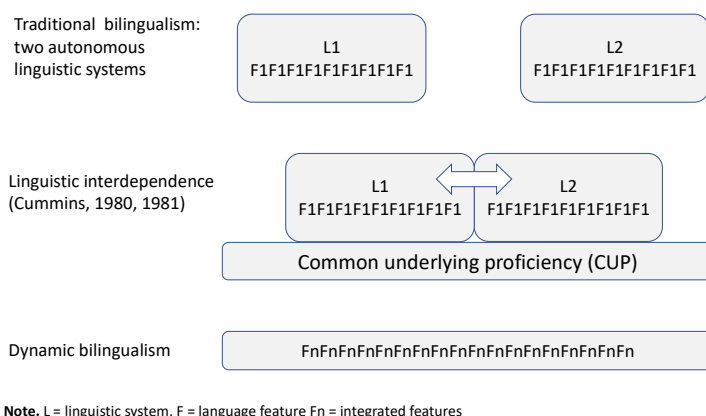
Traditional bilingualism: two autonomous linguistic systems

L1
F1F1F1F1F1F1F1F1F1

L2
F1F1F1F1F1F1F1F1F1

Linguistic interdependence (Cummins, 1980, 1981)

L1
F1F1F1F1F1F1F1F1F1

L2
F1F1F1F1F1F1F1F1F1

Common underlying proficiency (CUP)

Dynamic bilingualism

FnFnFnFnFnFnFnFnFnFnFnFnFnFnFnFnFn

**Note.** L = linguistic system, F = language feature Fn = integrated features